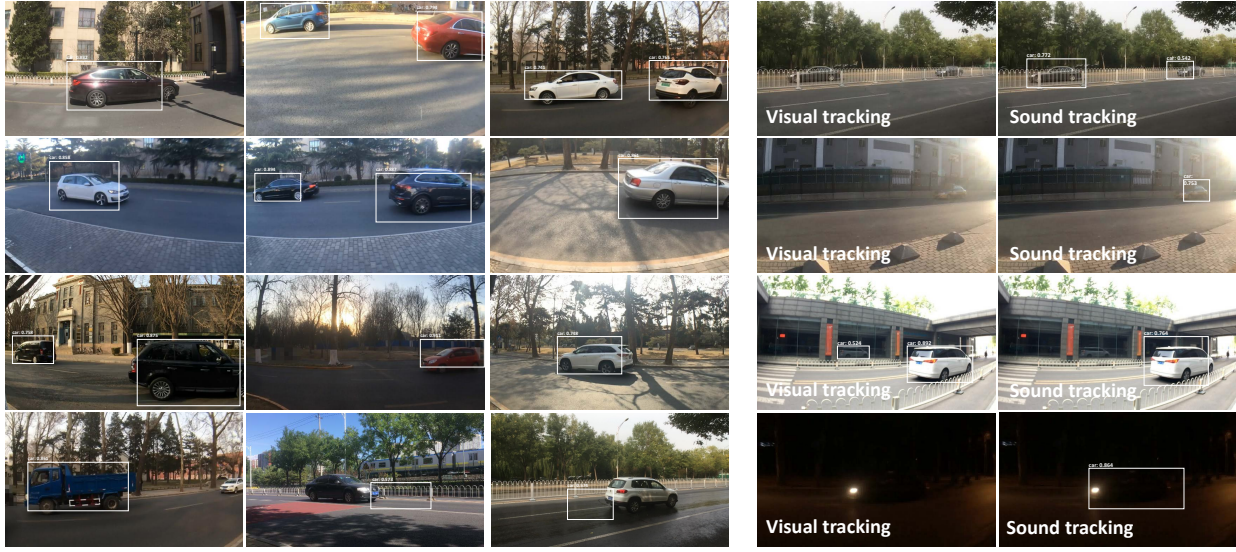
car: 0.796

car: 0.745

car: 0.772

car: 0.542

Visual tracking

Sound tracking

car: 0.858

car: 0.894

car: 0.702

Visual tracking

Sound tracking

car: 0.798

car: 0.768

car: 0.524

car: 0.892

car: 0.764

Visual tracking

Sound tracking

car: 0.864

Visual tracking

Sound tracking